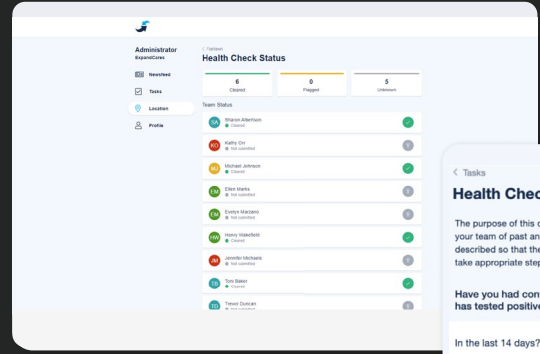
Administrator
ExpandCares

Newsfeed
Tasks
Location
Profile

< Tasks
Health Check Status

6
Cleared

0
Flagged

5
Unknown

Team Status

SA Sharon Albertson
Cleared

KO Kathy Orr
Not submitted

MJ Michael Johnson
Cleared

EM Ellen Marks
Not submitted

EM Evelyn Marzano
Not submitted

HW Henry Wakefield
Cleared

JM Jennifer Michaels
Not submitted

TB Toni Baker
Cleared

TD Trevor Duncan
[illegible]

< Tasks
Health Chec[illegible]

The purpose of this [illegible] your team of past an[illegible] described so that the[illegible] take appropriate step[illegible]

Have you had con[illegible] has tested positive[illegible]

In the last 14 days?